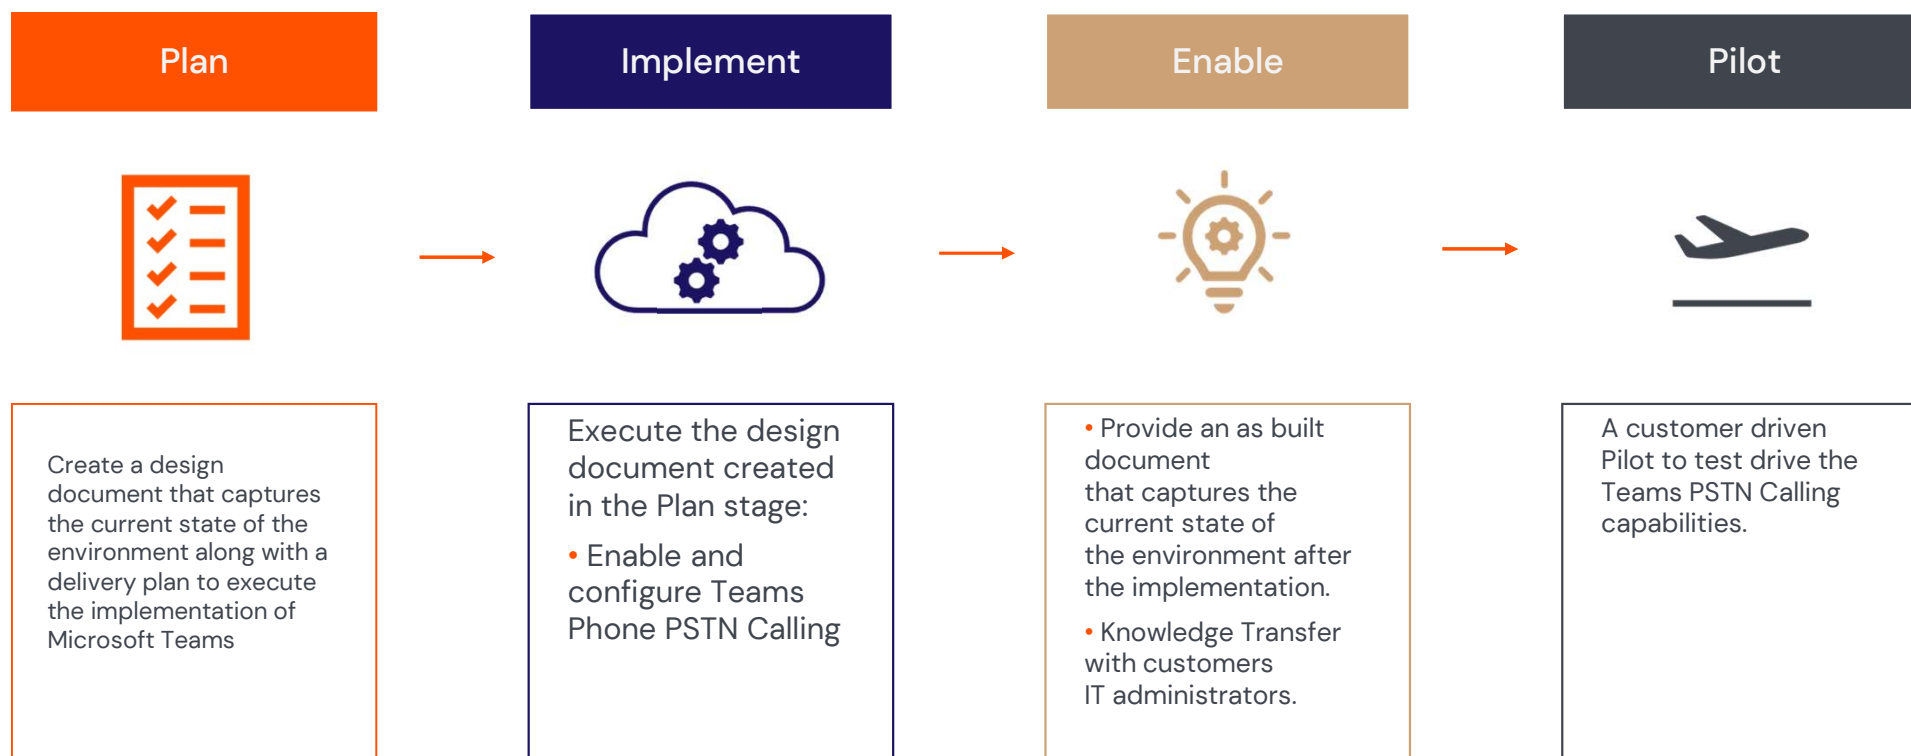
Plan

Create a design document that captures the current state of the environment along with a delivery plan to execute the implementation of Microsoft Teams

Implement

Execute the design document created in the Plan stage:

• Enable and configure Teams Phone PSTN Calling

Enable

• Provide an as built document that captures the current state of the environment after the implementation.

• Knowledge Transfer with customers IT administrators.

Pilot

A customer driven Pilot to test drive the Teams PSTN Calling capabilities.